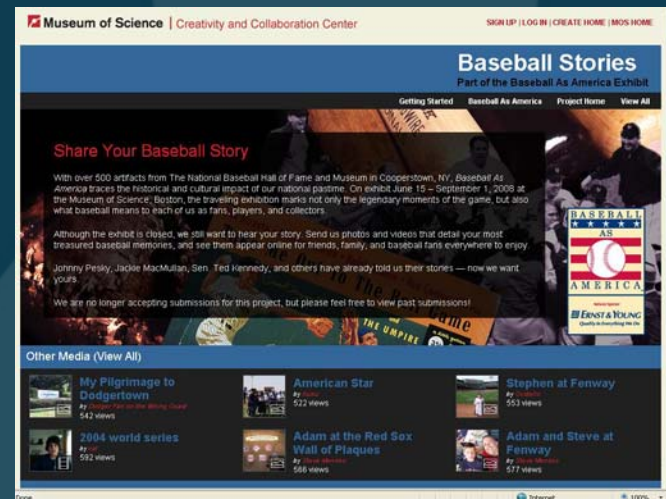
Museum of Science | Creativity and Collaboration Center

SIGN UP | LOG IN | CREATE HOME | MOS HOME

Baseball Stories

Part of the Baseball As America Exhibit

Getting Started Baseball As America Project Home View All

Share Your Baseball Story

With over 500 artifacts from The National Baseball Hall of Fame and Museum in Cooperstown, NY, Baseball As America traces the historical and cultural impact of our national pastime. On exhibit June 15 – September 1, 2008 at the Museum of Science, Boston, the traveling exhibition marks not only the legendary moments of the game, but also what baseball means to each of us as fans, players, and collectors.

Although the exhibit is closed, we still want to hear your story. Send us photos and videos that detail your most treasured baseball memories, and see them appear online for friends, family, and baseball fans everywhere to enjoy.

Johnny Pesky, Jackie MacMullan, Sen. Ted Kennedy, and others have already told us their stories — now we want yours.

We are no longer accepting submissions for this project, but please feel free to view past submissions!

BASEBALL AS AMERICA

ERNST & YOUNG

Other Media (View All)

My Pilgrimage to Dodgertown
by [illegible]
542 views

American Star
by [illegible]
522 views

Stephen at Fenway
by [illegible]
553 views

2004 world series
by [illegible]
592 views

Adam at the Red Sox Wall of Plaques
by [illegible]
566 views

Adam and Steve at Fenway
by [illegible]
577 views

Done

Internet

100%